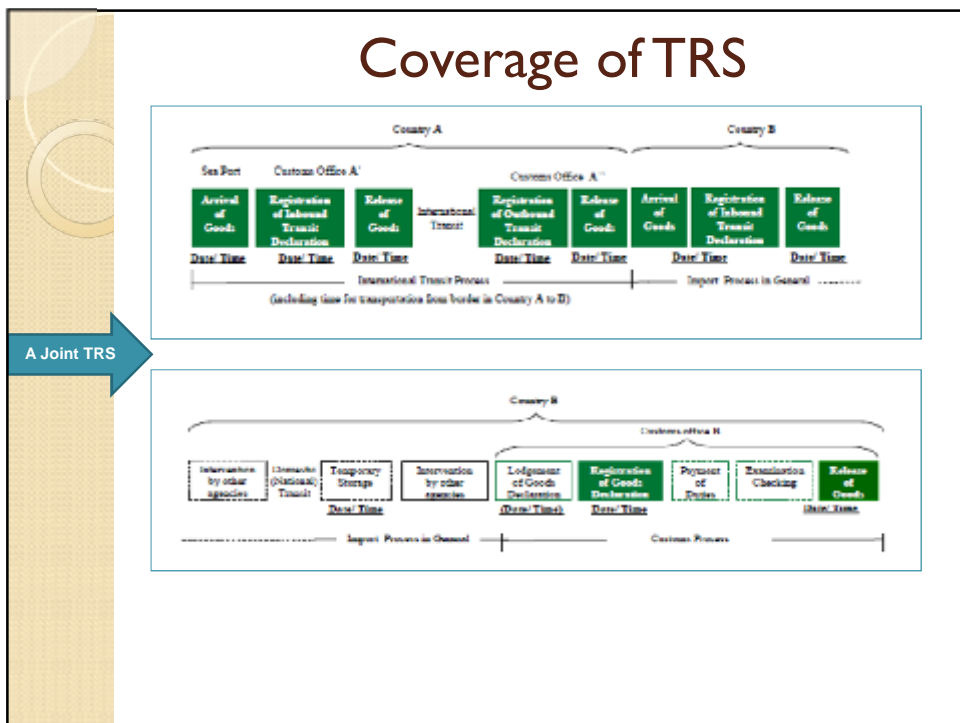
Coverage of TRS

Country A

Country B

Sea Port

Customs Office A'

Customs Office A''

Arrival of Goods

Registration of Inbound Transit Declaration

Release of Goods

International Transit

Registration of Outbound Transit Declaration

Release of Goods

Arrival of Goods

Registration of Inbound Transit Declaration

Release of Goods

Date/ Time

Date/ Time

Date/ Time

Date/ Time

Date/ Time

Date/ Time

Date/ Time

International Transit Process

Import Process in General

(including time for transportation from border in Country A to B)

A Joint TRS

Country B

Customs office B

Intervention by other agencies

Domestic (National) Transit

Temporary Storage

Intervention by other agencies

Lodgement of Goods Declaration

Registration of Goods Declaration

Payment of Duties

Examination Checking

Release of Goods

Date/ Time

(Date/ Time)

Date/ Time

Date/ Time

Import Process in General

Customs Process